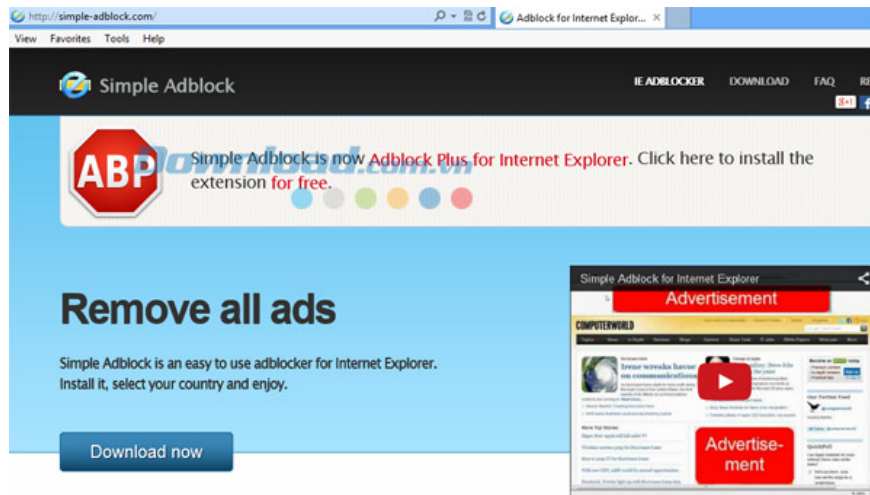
http://simple-adblock.com/

Adblock for Internet Explor...

View Favorites Tools Help

Simple Adblock

IE ADBLOCKER DOWNLOAD FAQ RE

g+1

ABP

Simple Adblock is now Adblock Plus for Internet Explorer. Click here to install the extension for free.

Download.com.vn

Remove all ads

Simple Adblock is an easy to use adblocker for Internet Explorer. Install it, select your country and enjoy.

Download now

Simple Adblock for Internet Explorer

Advertisement

COMPUTERWORLD

Irene wreaks havoc on communications

Advertisement